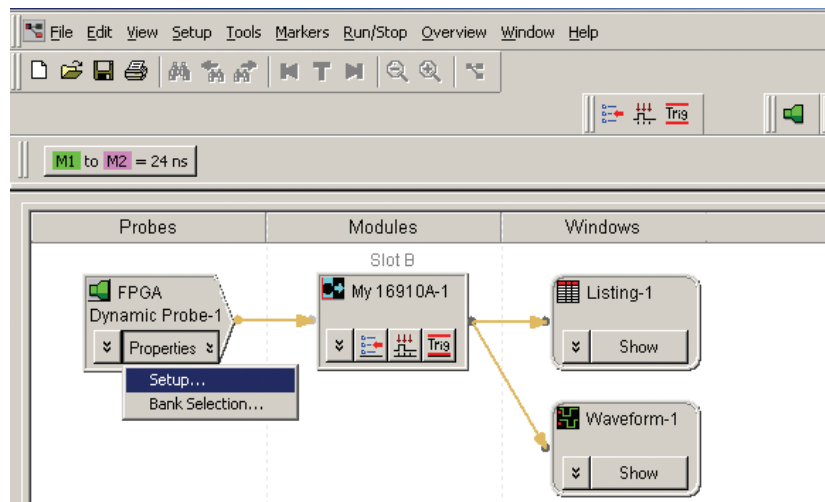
File Edit View Setup Tools Markers Run/Stop Overview Window Help

Trig

M1 to M2 = 24 ns

| Probes | Modules | Windows |
|---|---|---|

Slot B

FPGA Dynamic Probe-1

Properties

Setup...

Bank Selection...

My 16910A-1

Trig

Listing-1

Show

Waveform-1

Show